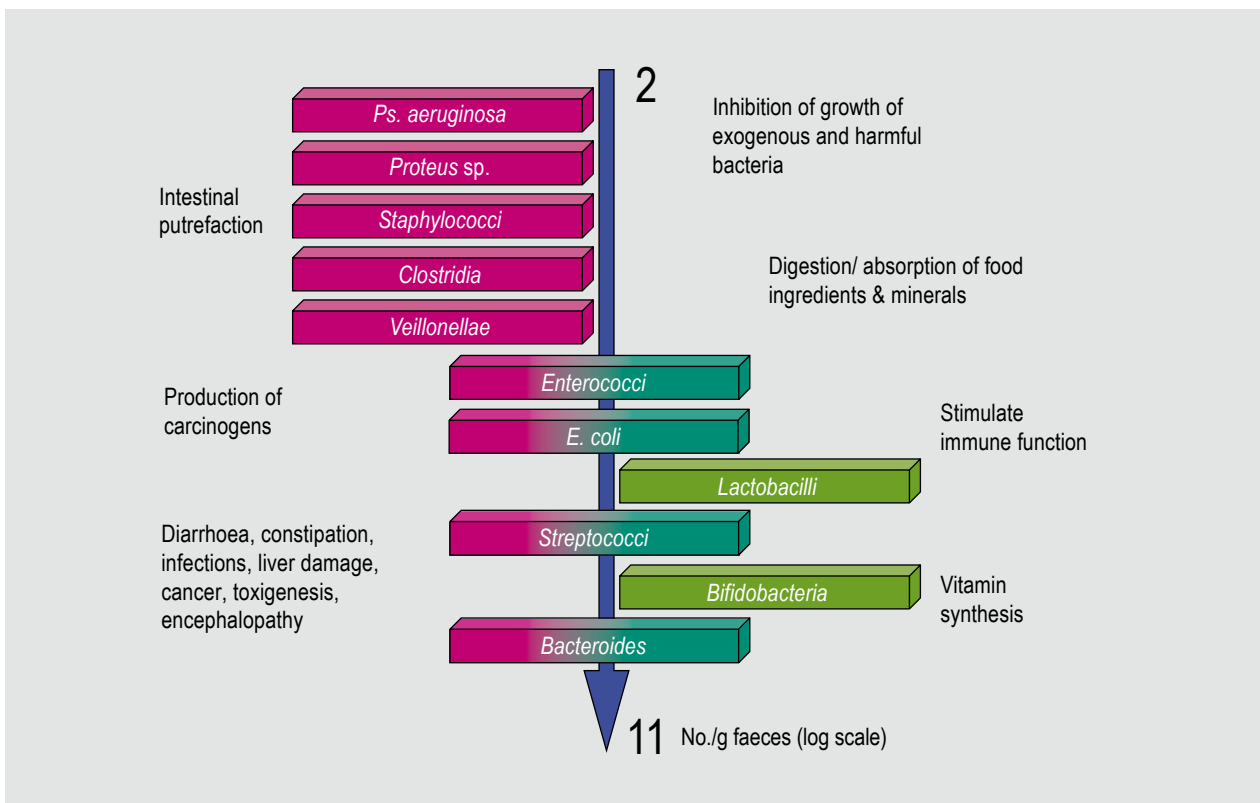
2

Inhibition of growth of exogenous and harmful bacteria

Ps. aeruginosa

Proteus sp.

Intestinal putrefaction

Staphylococci

Clostridia

Digestion/ absorption of food ingredients & minerals

Veillonellae

Enterococci

Production of carcinogens

E. coli

Stimulate immune function

Lactobacilli

Diarrhoea, constipation, infections, liver damage, cancer, toxigenesis, encephalopathy

Streptococci

Bifidobacteria

Vitamin synthesis

Bacteroides

11 No./g faeces (log scale)